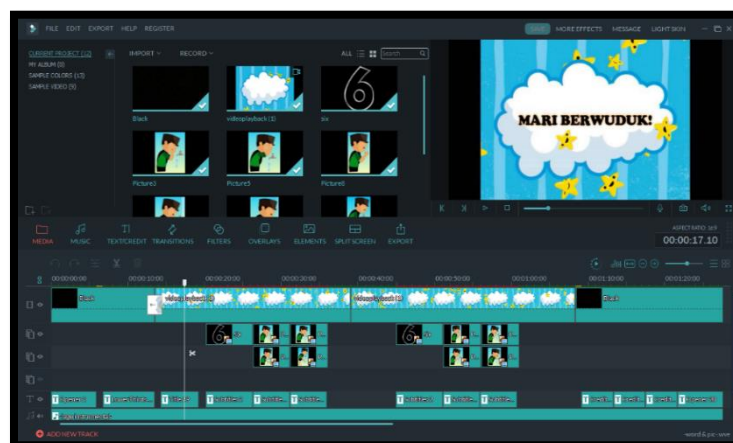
FILE EDIT EXPORT HELP REGISTER

SAVE MORE EFFECTS MESSAGE LIGHT SKIN

CURRENT PROJECT (12)
MY ALBUM (0)
SAMPLE COLORS (15)
SAMPLE VIDEO (9)

IMPORT RECORD

ALL

Search

Black

videoplayback (1)

six

Picture3

Picture5

Picture6

MARI BERWUDUK!

MEDIA MUSIC TEXT/CREDIT TRANSITIONS FILTERS OVERLAYS ELEMENTS SPLIT SCREEN EXPORT

ASPECT RATIO: 16:9

00:00:17.10

00:00:00:00 00:00:10:00 00:00:20:00 00:00:30:00 00:00:40:00 00:00:50:00 00:01:00:00 00:01:10:00 00:01:20:00

Black

videoplayback (1)

videoplayback (1)

Black

ADD NEW TRACK